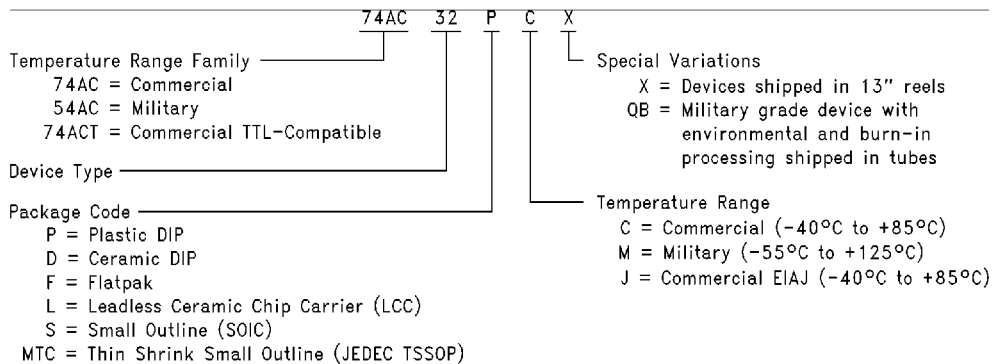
74AC 32 P C X

Temperature Range Family
74AC = Commercial
54AC = Military
74ACT = Commercial TTL-Compatible

Device Type

Package Code
P = Plastic DIP
D = Ceramic DIP
F = Flatpak
L = Leadless Ceramic Chip Carrier (LCC)
S = Small Outline (SOIC)
MTC = Thin Shrink Small Outline (JEDEC TSSOP)

Special Variations
X = Devices shipped in 13" reels
QB = Military grade device with environmental and burn-in processing shipped in tubes

Temperature Range
C = Commercial (-40°C to +85°C)
M = Military (-55°C to +125°C)
J = Commercial EIAJ (-40°C to +85°C)